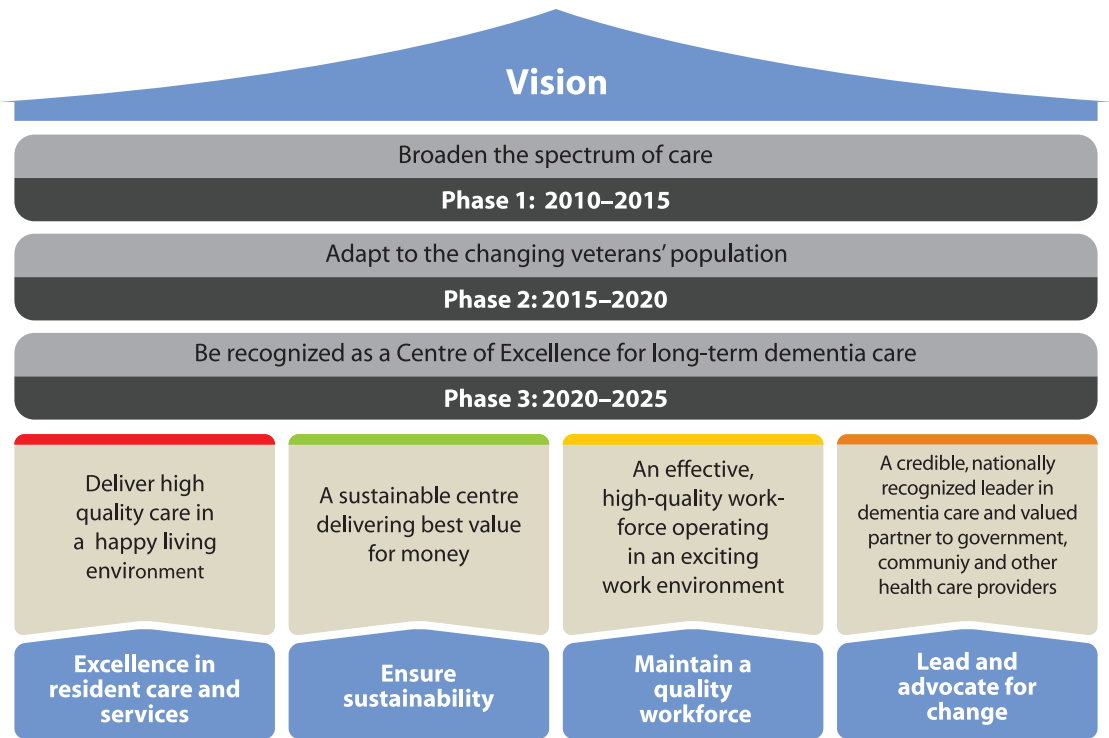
Vision

Broaden the spectrum of care

Phase 1: 2010–2015

Adapt to the changing veterans' population

Phase 2: 2015–2020

Be recognized as a Centre of Excellence for long-term dementia care

Phase 3: 2020–2025

Deliver high quality care in a happy living environment

A sustainable centre delivering best value for money

An effective, high-quality workforce operating in an exciting work environment

A credible, nationally recognized leader in dementia care and valued partner to government, communiy and other health care providers

Excellence in resident care and services

Ensure sustainability

Maintain a quality workforce

Lead and advocate for change